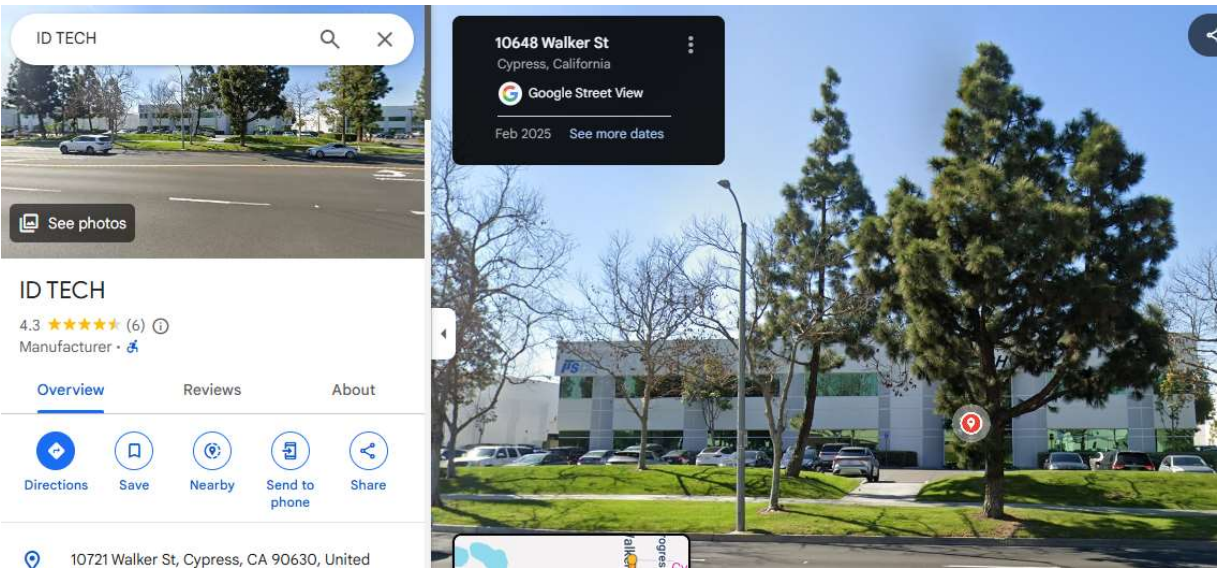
ID TECH

See photos

ID TECH

4.3 (6)

Manufacturer ·

Overview

Reviews

About

Directions

Save

Nearby

Send to phone

Share

10721 Walker St, Cypress, CA 90630, United

10648 Walker St

Cypress, California

Google Street View

Feb 2025

See more dates

Walker

Progres